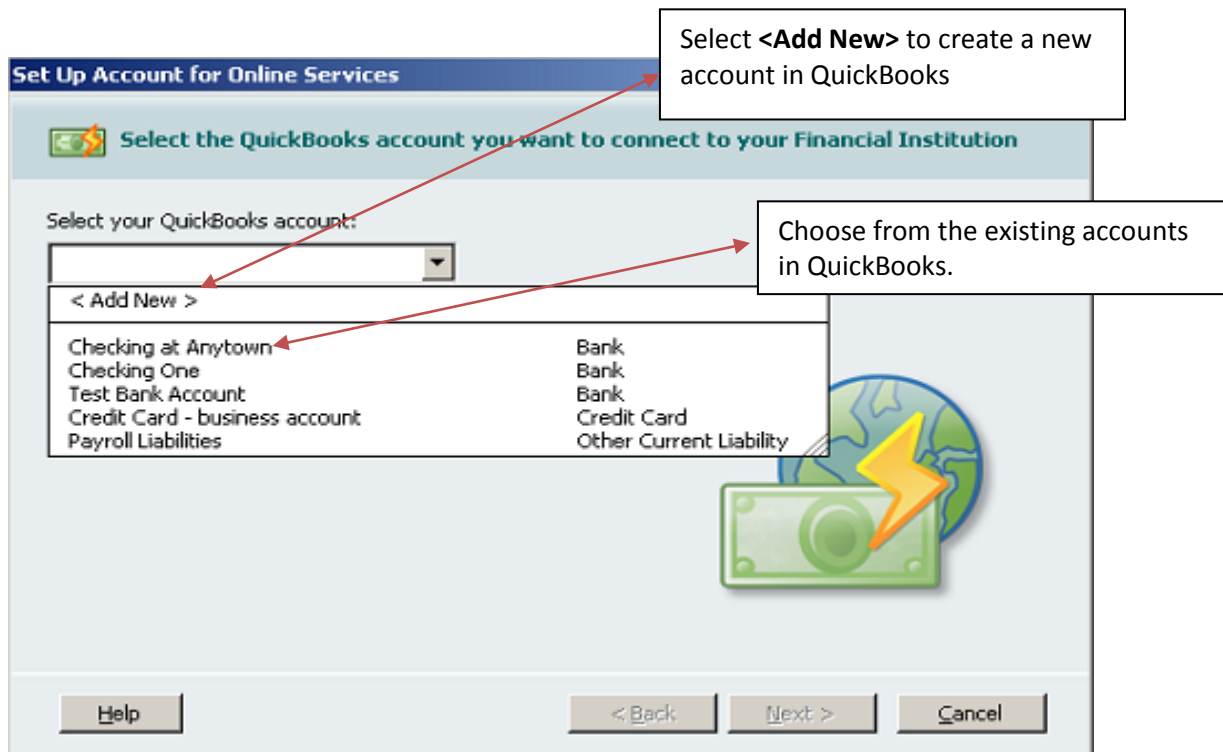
Select <Add New> to create a new account in QuickBooks

Set Up Account for Online Services

Select the QuickBooks account you want to connect to your Financial Institution

Select your QuickBooks account:

Choose from the existing accounts in QuickBooks.

< Add New >

| Checking at Anytown | Bank |
|---|---|
| Checking One | Bank |
| Test Bank Account | Bank |
| Credit Card - business account | Credit Card |
| Payroll Liabilities | Other Current Liability |

Help

< Back

Next >

Cancel